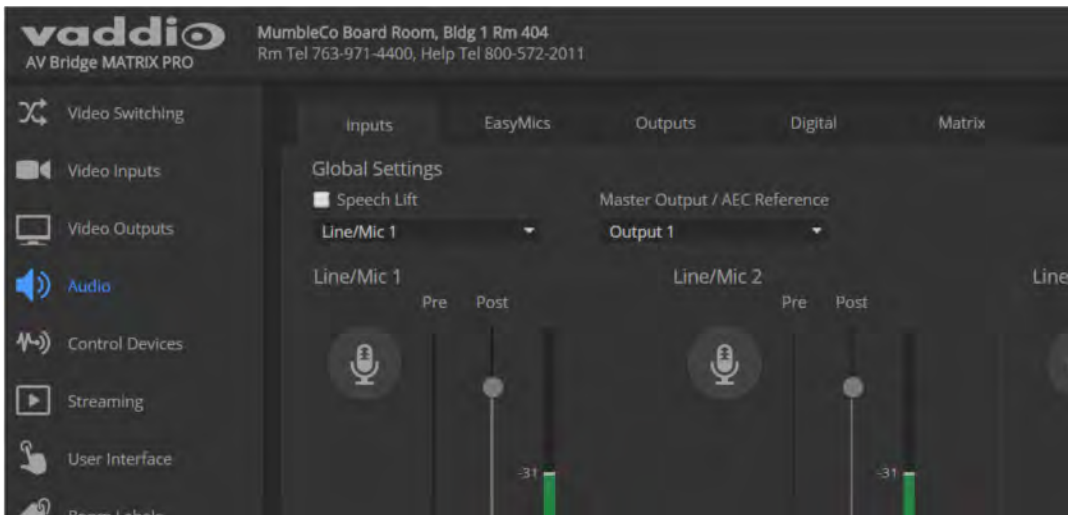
vaddio
AV Bridge MATRIX PRO

MumbleCo Board Room, Bldg 1 Rm 404
Rm Tel 763-971-4400, Help Tel 800-572-2011

Video Switching
Video Inputs
Video Outputs
Audio
Control Devices
Streaming
User Interface
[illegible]

Inputs
EasyMics
Outputs
Digital
Matrix

Global Settings
Speech Lift
Line/Mic 1
Master Output / AEC Reference
Output 1

Line/Mic 1
Pre
Post
-31

Line/Mic 2
Pre
Post
-31

Line